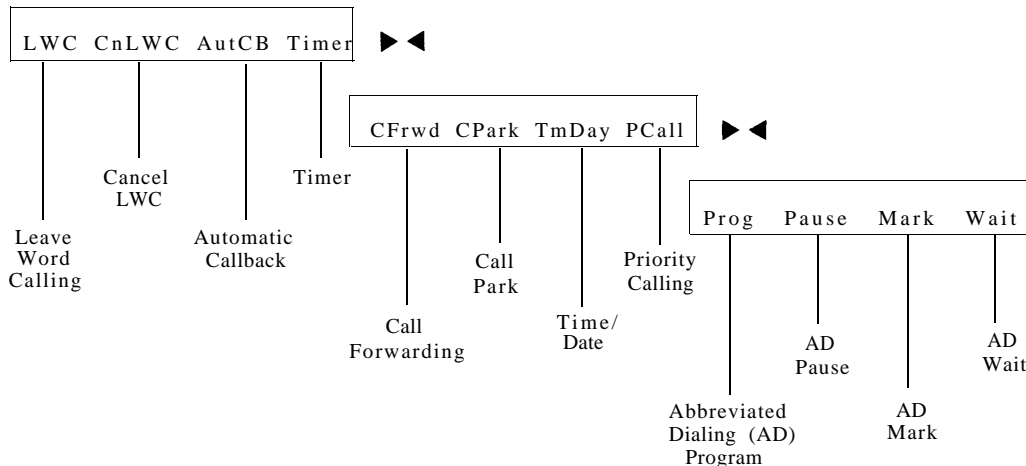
LWC CnLWC AutCB Timer ▶◀

Cancel LWC

Timer

Leave Word Calling

Automatic Callback

CFrwd CPark TmDay PCall ▶◀

Call Park

Priority Calling

Call Forwarding

Time/ Date

Prog Pause Mark Wait

AD Pause

AD Wait

Abbreviated Dialing (AD) Program

AD Mark